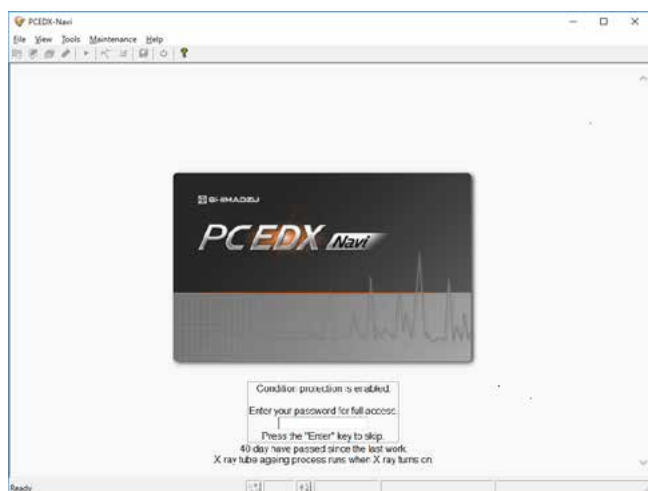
PCEDX-Navi

File View Tools Maintenance Help

SHIMADZU

PCEDX Navi

Condition protection is enabled.

Enter your password for full access.

Press the "Enter" key to skip.

40 day have passed since the last work.
X ray tube ageing process runs when X ray turns on.

Ready